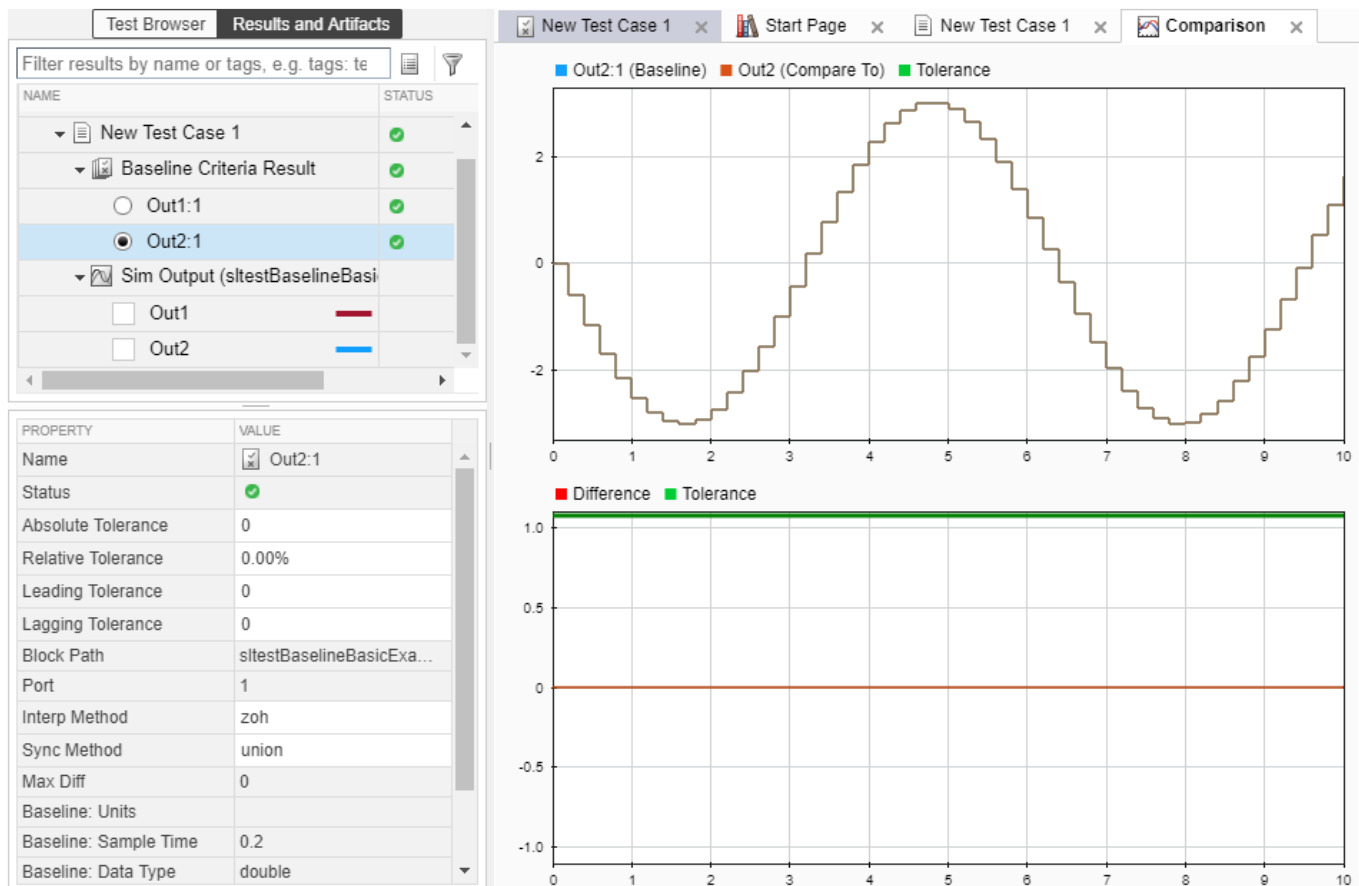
Test Browser | Results and Artifacts

Filter results by name or tags, e.g. tags: te

| NAME | STATUS |
|---|---|
| New Test Case 1 | |
| Baseline Criteria Result | |
| Out1:1 | |
| Out2:1 | |
| Sim Output (sltestBaselineBasi | |
| Out1 | |
| Out2 | |

| PROPERTY | VALUE |
|---|---|
| Name | Out2:1 |
| Status | |
| Absolute Tolerance | 0 |
| Relative Tolerance | 0.00% |
| Leading Tolerance | 0 |
| Lagging Tolerance | 0 |
| Block Path | sltestBaselineBasicExa... |
| Port | 1 |
| Interp Method | zoh |
| Sync Method | union |
| Max Diff | 0 |
| Baseline: Units | |
| Baseline: Sample Time | 0.2 |
| Baseline: Data Type | double |

New Test Case 1 × | Start Page × | New Test Case 1 × | Comparison ×

Out2:1 (Baseline) Out2 (Compare To) Tolerance

2
0
-2
0 1 2 3 4 5 6 7 8 9 10

Difference Tolerance

1.0
0.5
0
-0.5
-1.0
0 1 2 3 4 5 6 7 8 9 10